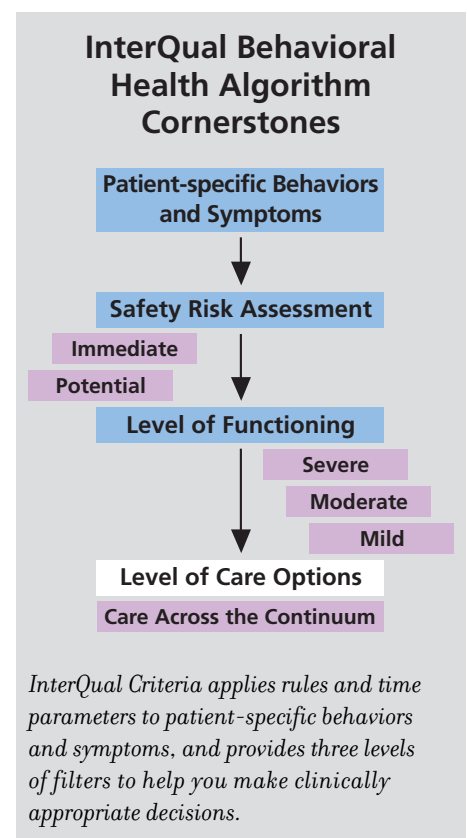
InterQual Behavioral Health Algorithm Cornerstones

Patient-specific Behaviors and Symptoms

Safety Risk Assessment

Immediate

Potential

Level of Functioning

Severe

Moderate

Mild

Level of Care Options

Care Across the Continuum

InterQual Criteria applies rules and time parameters to patient-specific behaviors and symptoms, and provides three levels of filters to help you make clinically appropriate decisions.